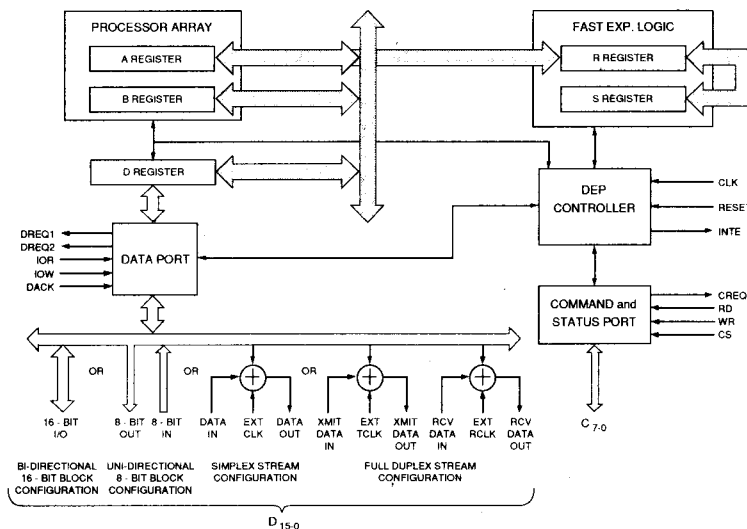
PROCESSOR ARRAY

A REGISTER

B REGISTER

D REGISTER

FAST EXP. LOGIC

R REGISTER

S REGISTER

DEP CONTROLLER

CLK

RESET

INTE

DREQ1

DREQ2

IOR

IOW

DACK

DATA PORT

COMMAND and STATUS PORT

CREQ

RD

WR

CS

OR

OR

OR

16 - BIT I/O

8 - BIT OUT

8 - BIT IN

DATA IN

EXT CLK

DATA OUT

XMIT DATA IN

EXT TCLK

XMIT DATA OUT

RCV DATA IN

EXT RCLK

RCV DATA OUT

$C_{7-0}$

BI-DIRECTIONAL 16 - BIT BLOCK CONFIGURATION

UNI-DIRECTIONAL 8 - BIT BLOCK CONFIGURATION

SIMPLEX STREAM CONFIGURATION

FULL DUPLEX STREAM CONFIGURATION

$D_{15-0}$